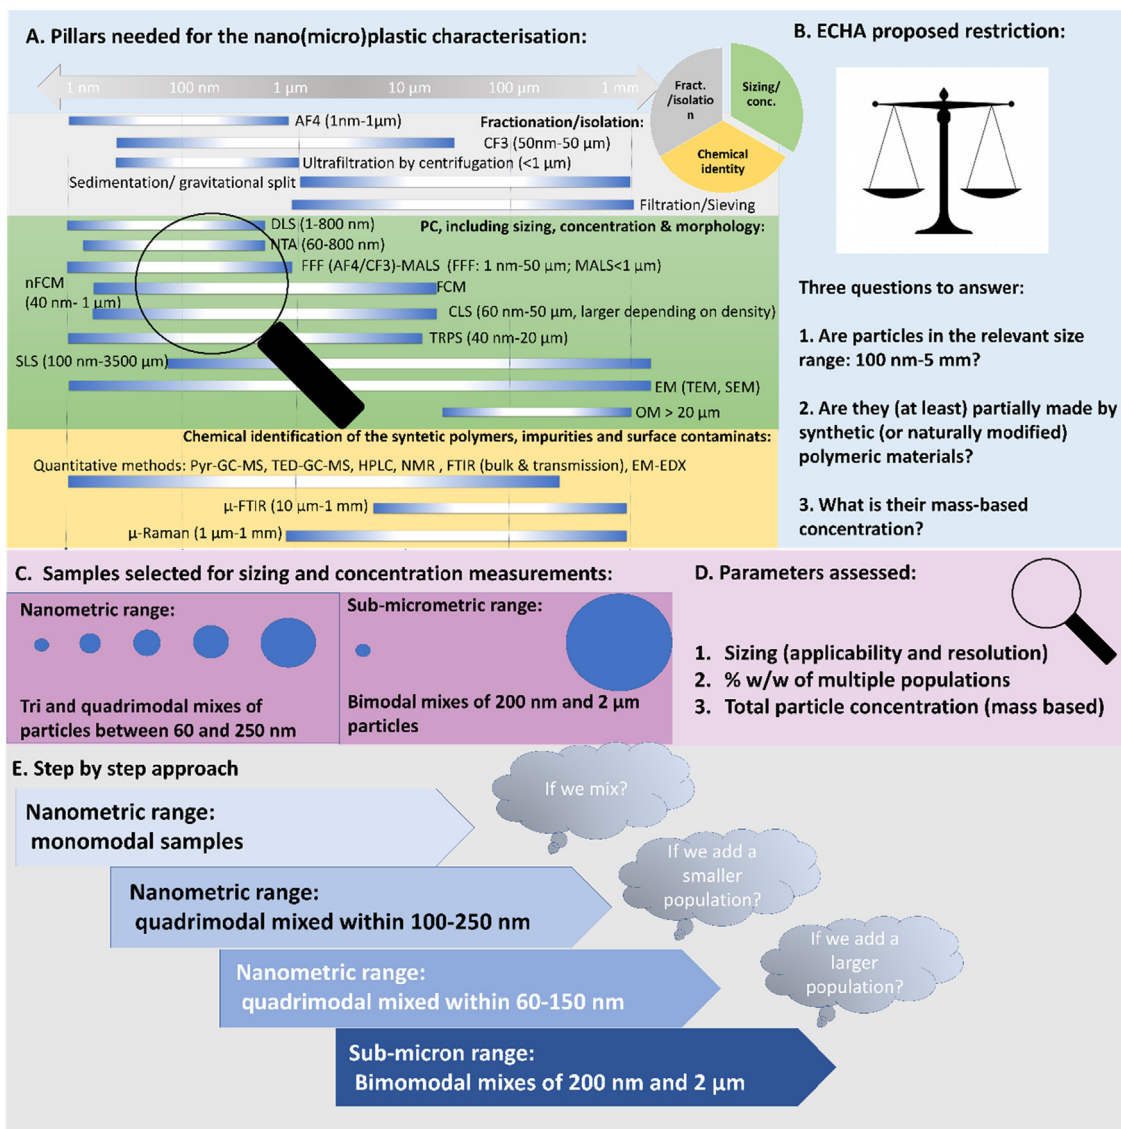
A. Pillars needed for the nano(micro)plastic characterisation:

1 nm 100 nm 1 µm 10 µm 100 µm 1 mm

Fract. /isolation

Sizing/ conc.

Chemical identity

AF4 (1nm-1µm)

Fractionation/isolation:

CF3 (50nm-50 µm)

Ultrafiltration by centrifugation (<1 µm)

Sedimentation/ gravitational split

Filtration/Sieving

DLS (1-800 nm)

PC, including sizing, concentration & morphology:

NTA (60-800 nm)

FFF (AF4/CF3)-MALS (FFF: 1 nm-50 µm; MALS<1 µm)

nFCM (40 nm- 1 µm)

FCM

CLS (60 nm-50 µm, larger depending on density)

TRPS (40 nm-20 µm)

SLS (100 nm-3500 µm)

EM (TEM, SEM)

OM > 20 µm

Chemical identification of the syntetic polymers, impurities and surface contaminats:

Quantitative methods: Pyr-GC-MS, TED-GC-MS, HPLC, NMR , FTIR (bulk & transmission), EM-EDX

µ-FTIR (10 µm-1 mm)

µ-Raman (1 µm-1 mm)

B. ECHA proposed restriction:

Three questions to answer:

1. Are particles in the relevant size range: 100 nm-5 mm?

2. Are they (at least) partially made by synthetic (or naturally modified) polymeric materials?

3. What is their mass-based concentration?

C. Samples selected for sizing and concentration measurements:

Nanometric range:

Tri and quadrimodal mixes of particles between 60 and 250 nm

Sub-micrometric range:

Bimodal mixes of 200 nm and 2 µm particles

D. Parameters assessed:

1. Sizing (applicability and resolution)
2. % w/w of multiple populations
3. Total particle concentration (mass based)

E. Step by step approach

Nanometric range: monomodal samples

If we mix?

Nanometric range: quadrimodal mixed within 100-250 nm

If we add a smaller population?

Nanometric range: quadrimodal mixed within 60-150 nm

If we add a larger population?

Sub-micron range: Bimomodal mixes of 200 nm and 2 µm